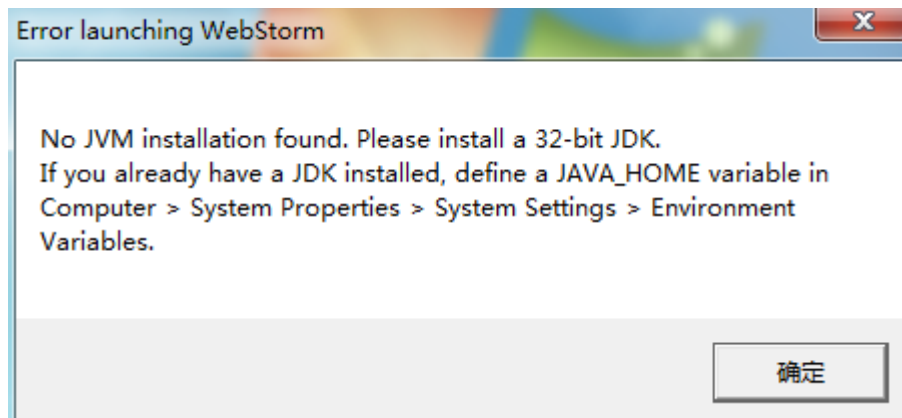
Error launching WebStorm

X

No JVM installation found. Please install a 32-bit JDK.
If you already have a JDK installed, define a JAVA_HOME variable in Computer > System Properties > System Settings > Environment Variables.

确定